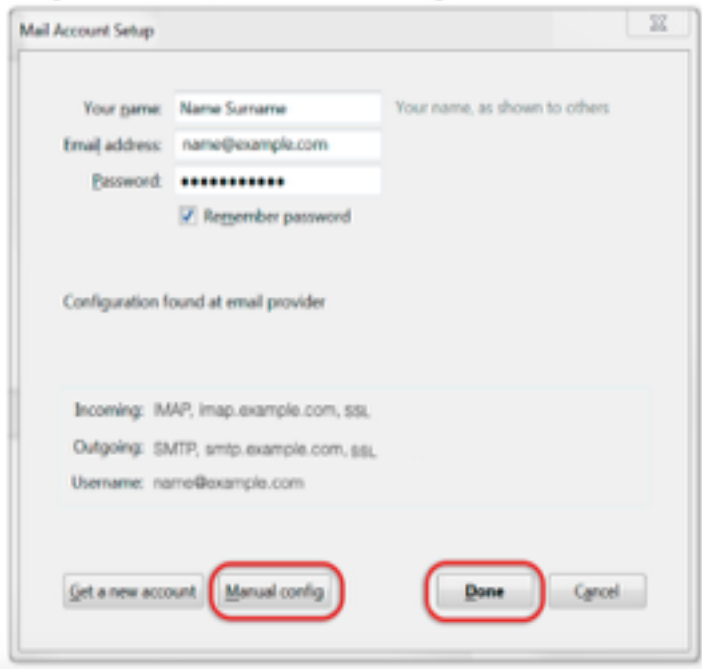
Mail Account Setup

Your name: Name Surname
Your name, as shown to others
Email address: name@example.com
Password: ●●●●●●●●●●●●
Remember password

Configuration found at email provider

Incoming: IMAP, imap.example.com, SSL
Outgoing: SMTP, smtp.example.com, SSL
Username: name@example.com

Get a new account
Manual config
Done
Cancel